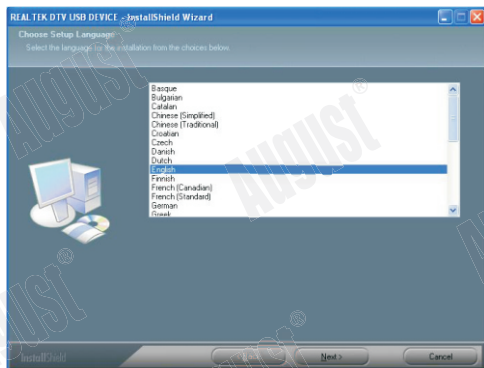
REALTEK DTV USB DEVICE - InstallShield Wizard

Choose Setup Language

Select the language for the installation from the choices below.

Basque
Bulgarian
Catalan
Chinese (Simplified)
Chinese (Traditional)
Croatian
Czech
Danish
Dutch
English
Finnish
French (Canadian)
French (Standard)
German
Greek

August®
August®
August®
August®
August®

InstallShield

Next >

Cancel